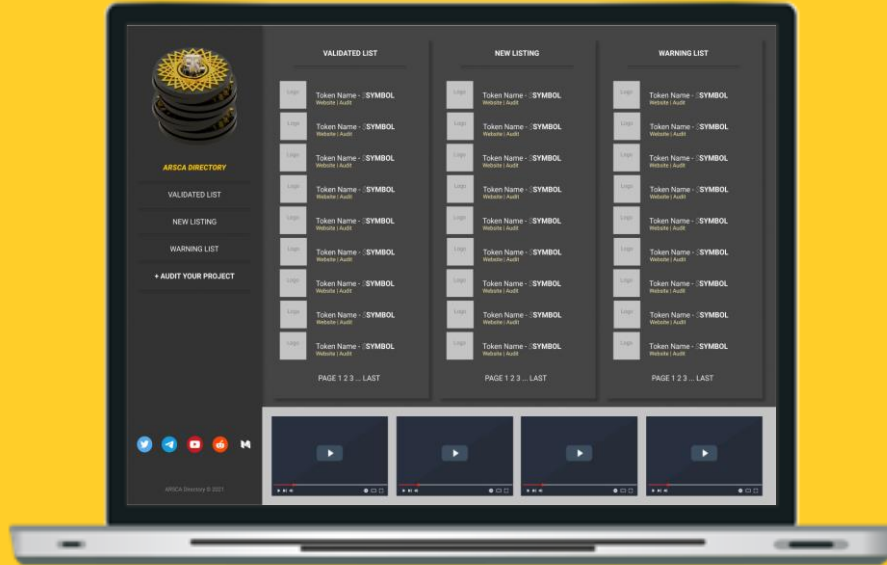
ARSCA DIRECTORY

VALIDATED LIST

NEW LISTING

WARNING LIST

+ AUDIT YOUR PROJECT

ARSCA Directory © 2021

VALIDATED LIST

Logo Token Name - SYMBOL
Website | Audit

Logo Token Name - SYMBOL
Website | Audit

Logo Token Name - SYMBOL
Website | Audit

Logo Token Name - SYMBOL
Website | Audit

Logo Token Name - SYMBOL
Website | Audit

Logo Token Name - SYMBOL
Website | Audit

Logo Token Name - SYMBOL
Website | Audit

Logo Token Name - SYMBOL
Website | Audit

Logo Token Name - SYMBOL
Website | Audit

PAGE 1 2 3 ... LAST

NEW LISTING

Logo Token Name - SYMBOL
Website | Audit

Logo Token Name - SYMBOL
Website | Audit

Logo Token Name - SYMBOL
Website | Audit

Logo Token Name - SYMBOL
Website | Audit

Logo Token Name - SYMBOL
Website | Audit

Logo Token Name - SYMBOL
Website | Audit

Logo Token Name - SYMBOL
Website | Audit

Logo Token Name - SYMBOL
Website | Audit

Logo Token Name - SYMBOL
Website | Audit

PAGE 1 2 3 ... LAST

WARNING LIST

Logo Token Name - SYMBOL
Website | Audit

Logo Token Name - SYMBOL
Website | Audit

Logo Token Name - SYMBOL
Website | Audit

Logo Token Name - SYMBOL
Website | Audit

Logo Token Name - SYMBOL
Website | Audit

Logo Token Name - SYMBOL
Website | Audit

Logo Token Name - SYMBOL
Website | Audit

Logo Token Name - SYMBOL
Website | Audit

Logo Token Name - SYMBOL
Website | Audit

PAGE 1 2 3 ... LAST